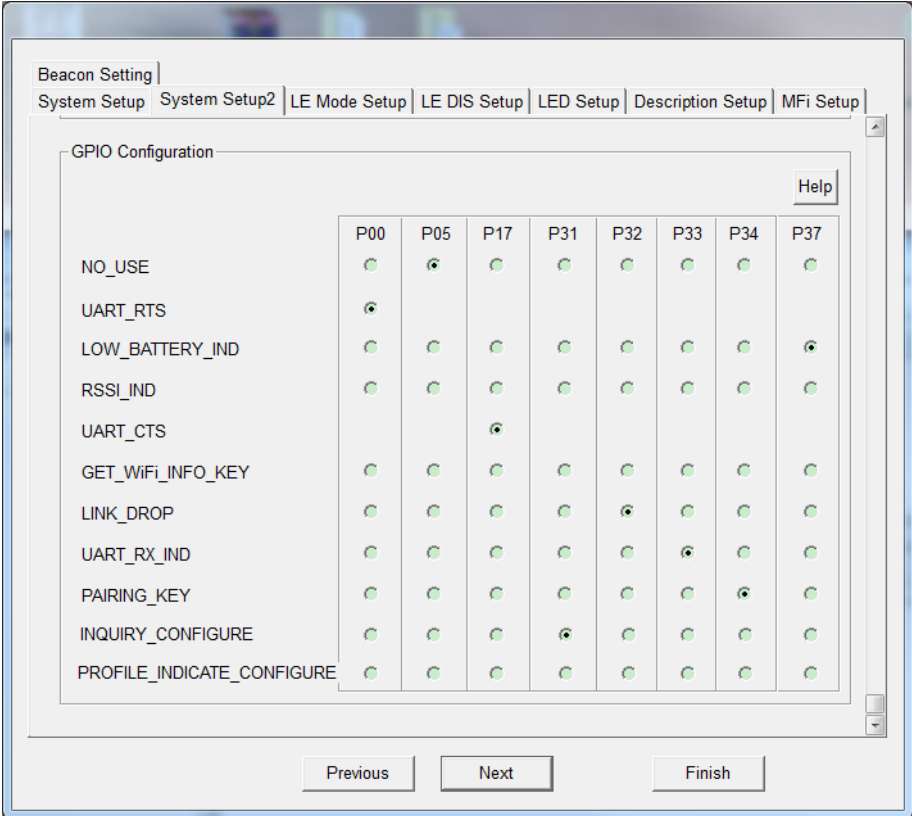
Beacon Setting
System Setup | System Setup2 | LE Mode Setup | LE DIS Setup | LED Setup | Description Setup | MFi Setup

GPIO Configuration

Help

| | P00 | P05 | P17 | P31 | P32 | P33 | P34 | P37 |
|---|---|---|---|---|---|---|---|---|
| NO_USE | ○ | ◉ | ○ | ○ | ○ | ○ | ○ | ○ |
| UART_RTS | ◉ | | | | | | | |
| LOW_BATTERY_IND | ○ | ○ | ○ | ○ | ○ | ○ | ○ | ◉ |
| RSSI_IND | ○ | ○ | ○ | ○ | ○ | ○ | ○ | ○ |
| UART_CTS | | | ◉ | | | | | |
| GET_WiFi_INFO_KEY | ○ | ○ | ○ | ○ | ○ | ○ | ○ | ○ |
| LINK_DROP | ○ | ○ | ○ | ○ | ◉ | ○ | ○ | ○ |
| UART_RX_IND | ○ | ○ | ○ | ○ | ○ | ◉ | ○ | ○ |
| PAIRING_KEY | ○ | ○ | ○ | ○ | ○ | ○ | ◉ | ○ |
| INQUIRY_CONFIGURE | ○ | ○ | ○ | ◉ | ○ | ○ | ○ | ○ |
| PROFILE_INDICATE_CONFIGURE | ○ | ○ | ○ | ○ | ○ | ○ | ○ | ○ |

Previous
Next
Finish